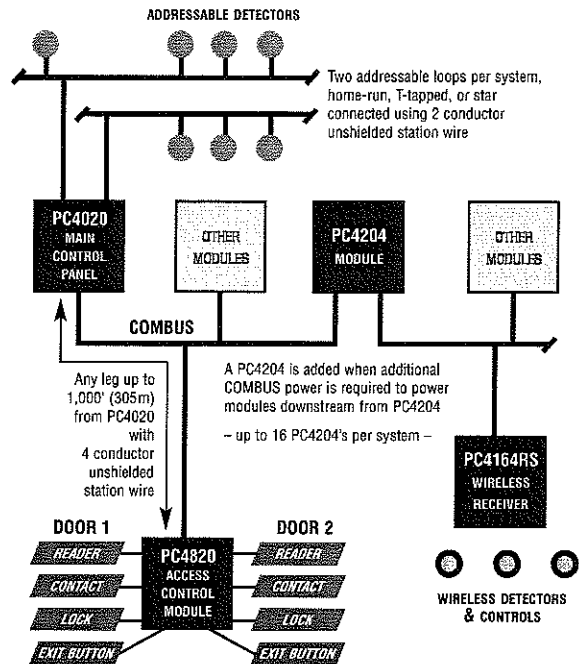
ADDRESSABLE DETECTORS

Two addressable loops per system, home-run, T-tapped, or star connected using 2 conductor unshielded station wire

PC4020 MAIN CONTROL PANEL

OTHER MODULES

PC4204 MODULE

OTHER MODULES

COMBUS

A PC4204 is added when additional COMBUS power is required to power modules downstream from PC4204

– up to 16 PC4204's per system –

Any leg up to 1,000' (305m) from PC4020 with 4 conductor unshielded station wire

PC4164RS WIRELESS RECEIVER

DOOR 1

DOOR 2

READER

CONTACT

LOCK

EXIT BUTTON

PC4820 ACCESS CONTROL MODULE

READER

CONTACT

LOCK

EXIT BUTTON

WIRELESS DETECTORS & CONTROLS